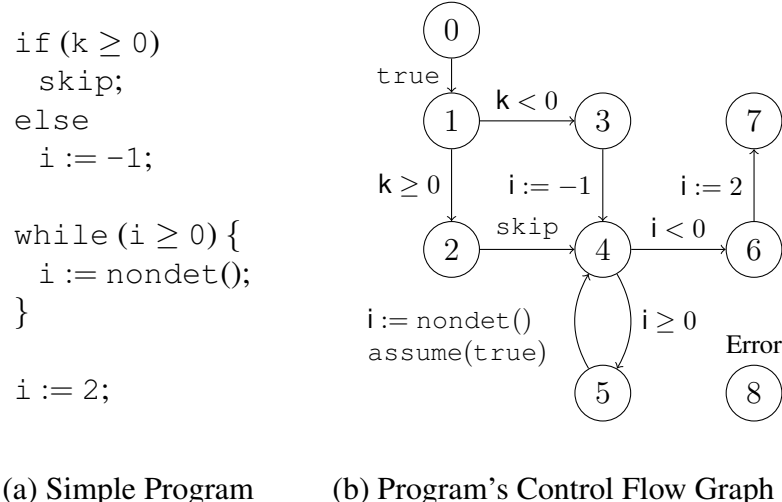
if (k $\geq$ 0)
 skip;
else
 i := −1;

while (i $\geq$ 0) {
 i := nondet();
}

i := 2;

(a) Simple Program

0
true
1
k < 0
3
7
k $\geq$ 0
i := −1
i := 2
skip
i < 0
2
4
6
i := nondet()
assume(true)
i $\geq$ 0
Error
5
8

(b) Program's Control Flow Graph